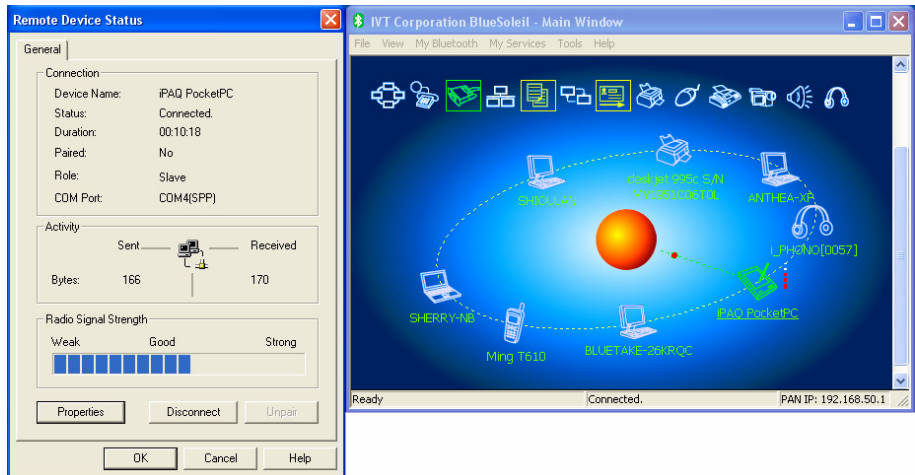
Remote Device Status

General

Connection
Device Name: iPAQ PocketPC
Status: Connected.
Duration: 00:10:18
Paired: No
Role: Slave
COM Port: COM4(SPP)

Activity
Sent Received
Bytes: 166 170

Radio Signal Strength
Weak Good Strong

Properties Disconnect Unpair

OK Cancel Help

IVT Corporation BlueSoleil - Main Window

File View My Bluetooth My Services Tools Help

deskjet 995c S/N
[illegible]
SHIOULAN
ANTHEA-XP
i_PHONO[0057]
SHERRY-NB
iPAQ PocketPC
Ming T610
BLUETAKE-26KRQC

Ready Connected. PAN IP: 192.168.50.1